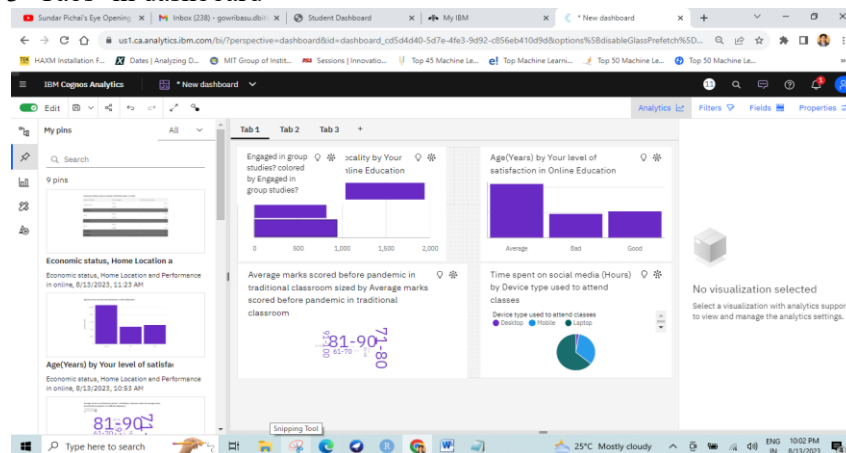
Sundar Pichai's Eye Opening | Inbox (238) - gowribasu.db | Student Dashboard | My IBM | * New dashboard | +

us1.ca.analytics.ibm.com/bi/?perspective=dashboard&id=dashboard_cd5d4d40-5d7e-4fe3-9d92-c856eb410d9d&options%5BdisableGlassPrefetch%5D...

HAXM Installation F... | Dates | Analyzing D... | MIT Group of Instit... | Sessions | Innovatio... | Top 45 Machine Le... | Top Machine Learni... | Top 50 Machine Le... | Top 50 Machine Le...

IBM Cognos Analytics | * New dashboard

Edit

Analytics | Filters | Fields | Properties

My pins | All

Search

9 pins

Economic status, Home Location a

Economic status, Home Location and Performance in online, 8/13/2023, 11:23 AM

Age(Years) by Your level of satisfac

Economic status, Home Location and Performance in online, 8/13/2023, 10:53 AM

81-90

Tab 1 | Tab 2 | Tab 3 | +

Engaged in group studies? colored by Engaged in group studies?

ocality by Your nline Education

0 | 500 | 1,000 | 1,500 | 2,000

Age(Years) by Your level of satisfaction in Online Education

Average | Bad | Good

Average marks scored before pandemic in traditional classroom sized by Average marks scored before pandemic in traditional classroom

81-90 | 71-80 | 61-70 | 90-100

Time spent on social media (Hours) by Device type used to attend classes

Device type used to attend classes
Desktop | Mobile | Laptop

No visualization selected

Select a visualization with analytics support to view and manage the analytics settings.

Snipping Tool

Type here to search

25°C Mostly cloudy

ENG IN | 10:02 PM | 8/13/2023